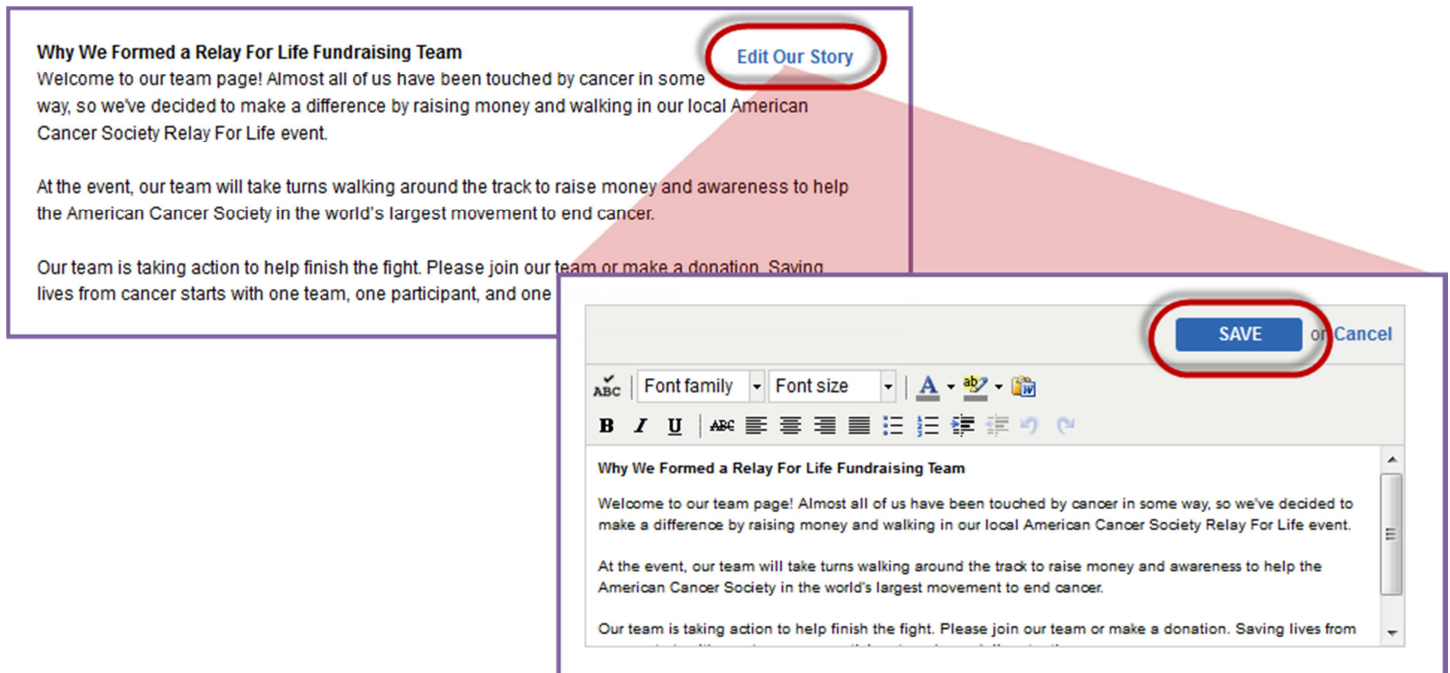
**Why We Formed a Relay For Life Fundraising Team**

Edit Our Story

Welcome to our team page! Almost all of us have been touched by cancer in some way, so we've decided to make a difference by raising money and walking in our local American Cancer Society Relay For Life event.

At the event, our team will take turns walking around the track to raise money and awareness to help the American Cancer Society in the world's largest movement to end cancer.

Our team is taking action to help finish the fight. Please join our team or make a donation. Saving lives from cancer starts with one team, one participant, and one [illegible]

SAVE or Cancel

Font family Font size

**Why We Formed a Relay For Life Fundraising Team**

Welcome to our team page! Almost all of us have been touched by cancer in some way, so we've decided to make a difference by raising money and walking in our local American Cancer Society Relay For Life event.

At the event, our team will take turns walking around the track to raise money and awareness to help the American Cancer Society in the world's largest movement to end cancer.

Our team is taking action to help finish the fight. Please join our team or make a donation. Saving lives from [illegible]